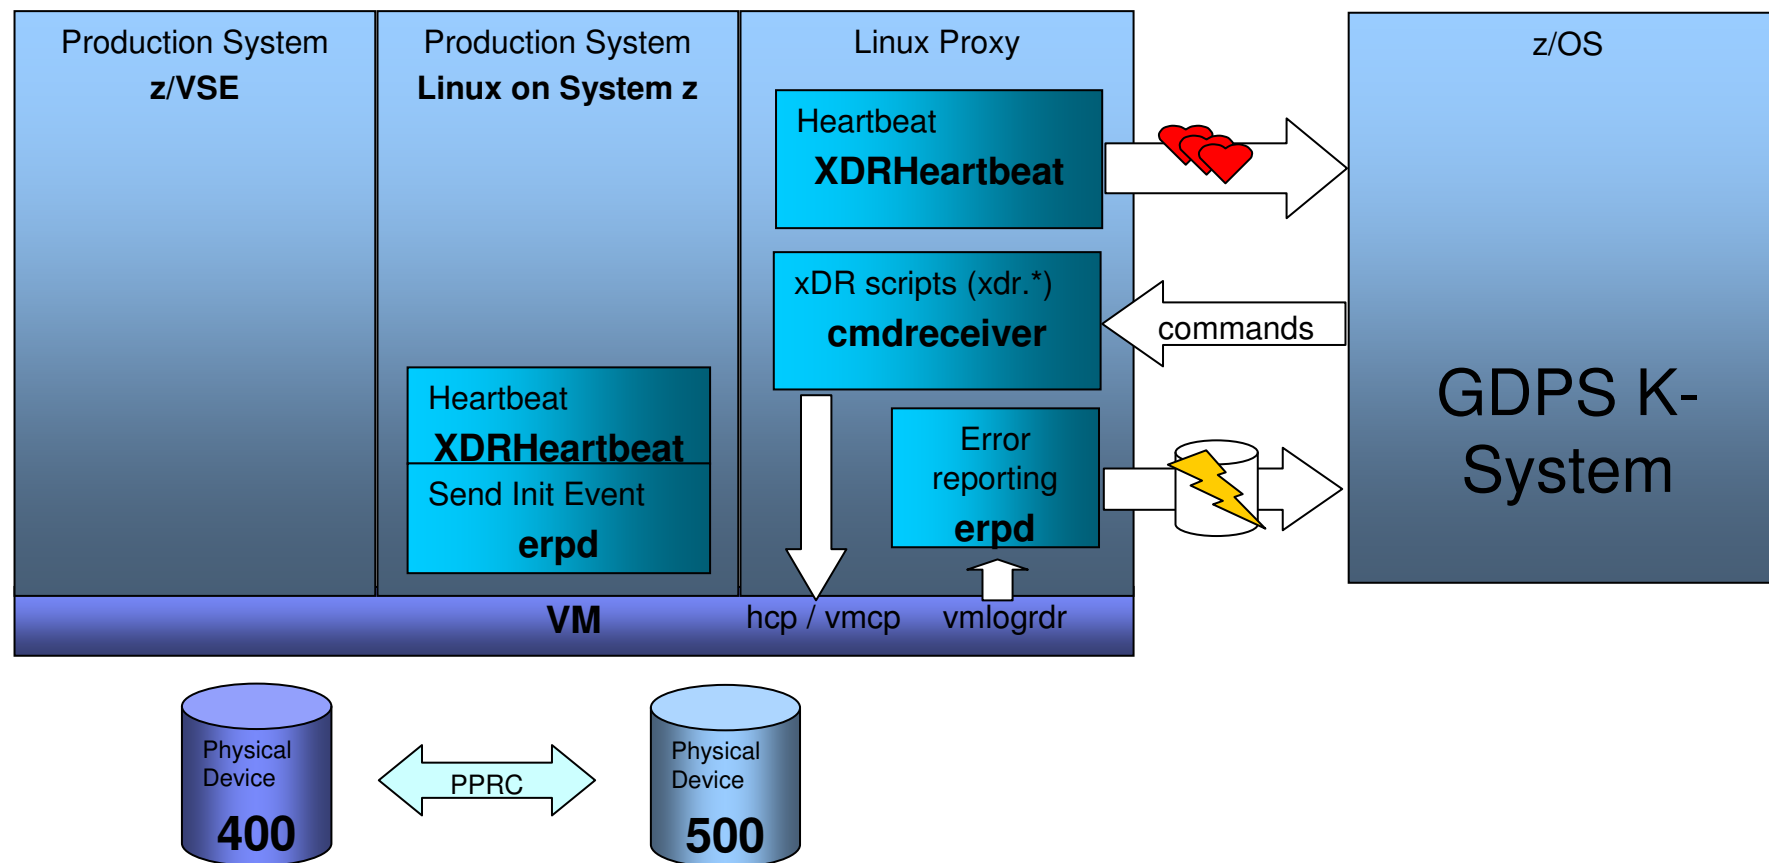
Production System
z/VSE

Production System
Linux on System z

Heartbeat
XDRHeartbeat
Send Init Event
erpd

Linux Proxy

Heartbeat
XDRHeartbeat

xDR scripts (xdr.*)
cmdreceiver

Error reporting
erpd

commands

z/OS

GDPS K-System

VM
hcp / vmcp
vmlogrdr

Physical Device
400

PPRC

Physical Device
500